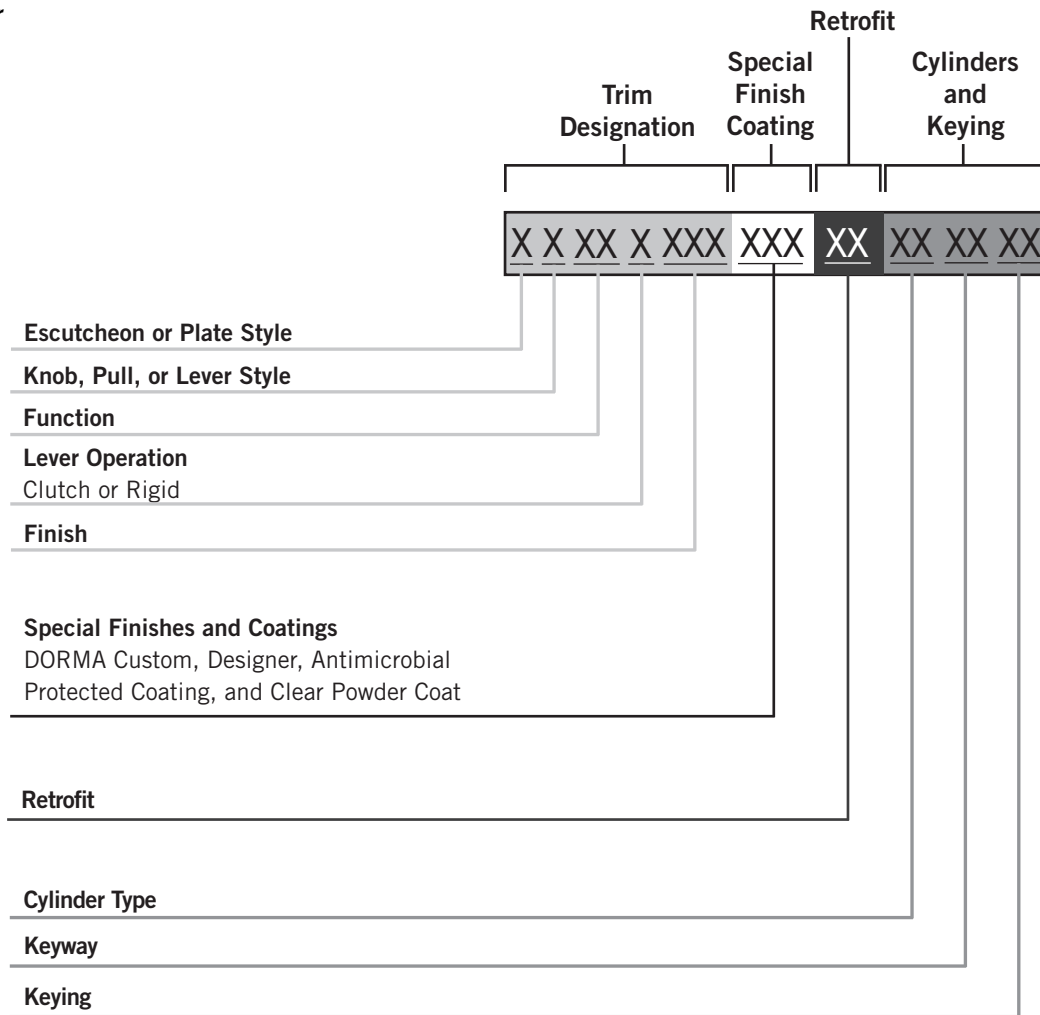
Trim Designation

Special Finish Coating

Retrofit

Cylinders and Keying

X X XX X XXX XXX XX XX XX XX

Escutcheon or Plate Style

Knob, Pull, or Lever Style

Function

Lever Operation
Clutch or Rigid

Finish

Special Finishes and Coatings
DORMA Custom, Designer, Antimicrobial Protected Coating, and Clear Powder Coat

Retrofit

Cylinder Type

Keyway

Keying